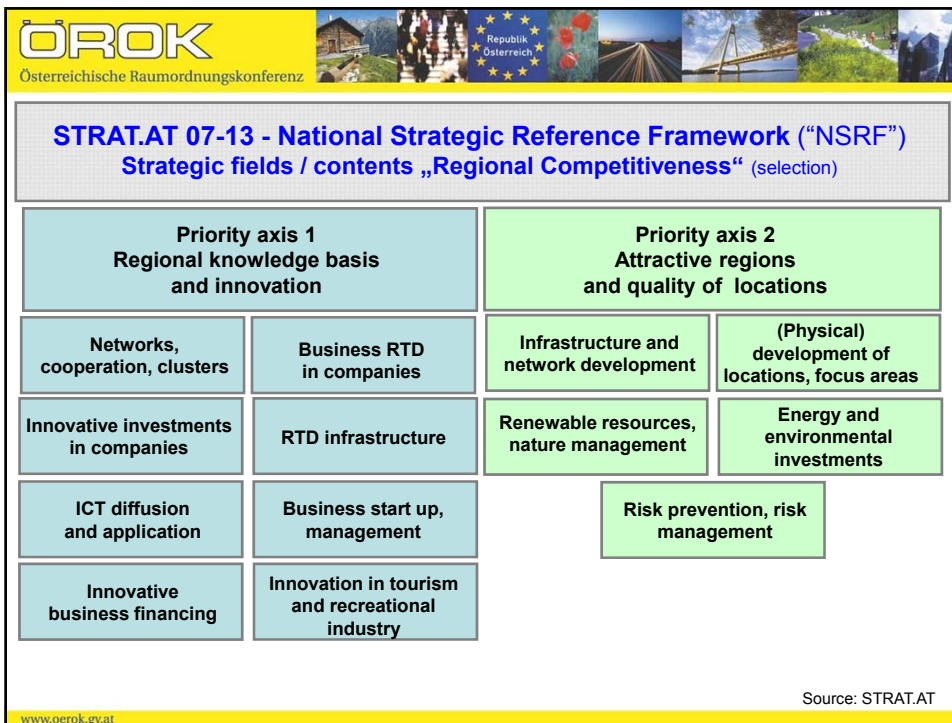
ÖROK
Österreichische Raumordnungskonferenz

Republik Österreich

STRAT.AT 07-13 - National Strategic Reference Framework ("NSRF")
Strategic fields / contents „Regional Competitiveness“ (selection)

Priority axis 1
Regional knowledge basis and innovation

Networks, cooperation, clusters

Business RTD in companies

Innovative investments in companies

RTD infrastructure

ICT diffusion and application

Business start up, management

Innovative business financing

Innovation in tourism and recreational industry

Priority axis 2
Attractive regions and quality of locations

Infrastructure and network development

(Physical) development of locations, focus areas

Renewable resources, nature management

Energy and environmental investments

Risk prevention, risk management

Source: STRAT.AT

www.oerok.gv.at